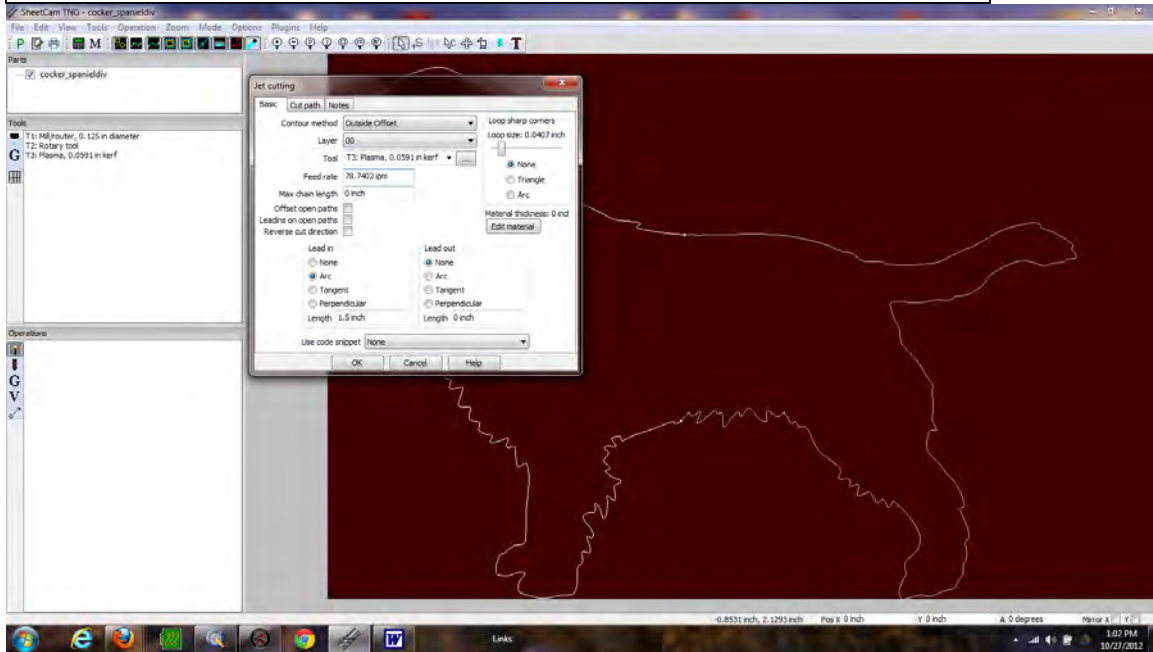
SheetCam TNG - cocker_spanieldiv

File Edit View Tools Operation Zoom Mode Options Plugins Help

P M T

Parts
cocker_spanieldiv

Tools
T1: Mill/router, 0.125 in diameter
T2: Rotary tool
T3: Plasma, 0.0591 in kerf

Operations

Jet cutting

Basic | Cut path | Notes

Contour method Outside Offset
Layer 00
Tool T3: Plasma, 0.0591 in kerf
Feed rate 78.7402 ipm
Max chain length 0 inch
Offset open paths
Leadins on open paths
Reverse cut direction

Loop sharp corners
Loop size: 0.0407 inch
None
Triangle
Arc

Material thickness: 0 inch
Edit material

Lead in
None
Arc
Tangent
Perpendicular
Length 1.5 inch

Lead out
None
Arc
Tangent
Perpendicular
Length 0 inch

Use code snippet None

OK | Cancel | Help

-0.8531 inch, 2.1293 inch Pos X 0 inch Y 0 inch A 0 degrees Mirror X Y

Links

1:02 PM
10/27/2012